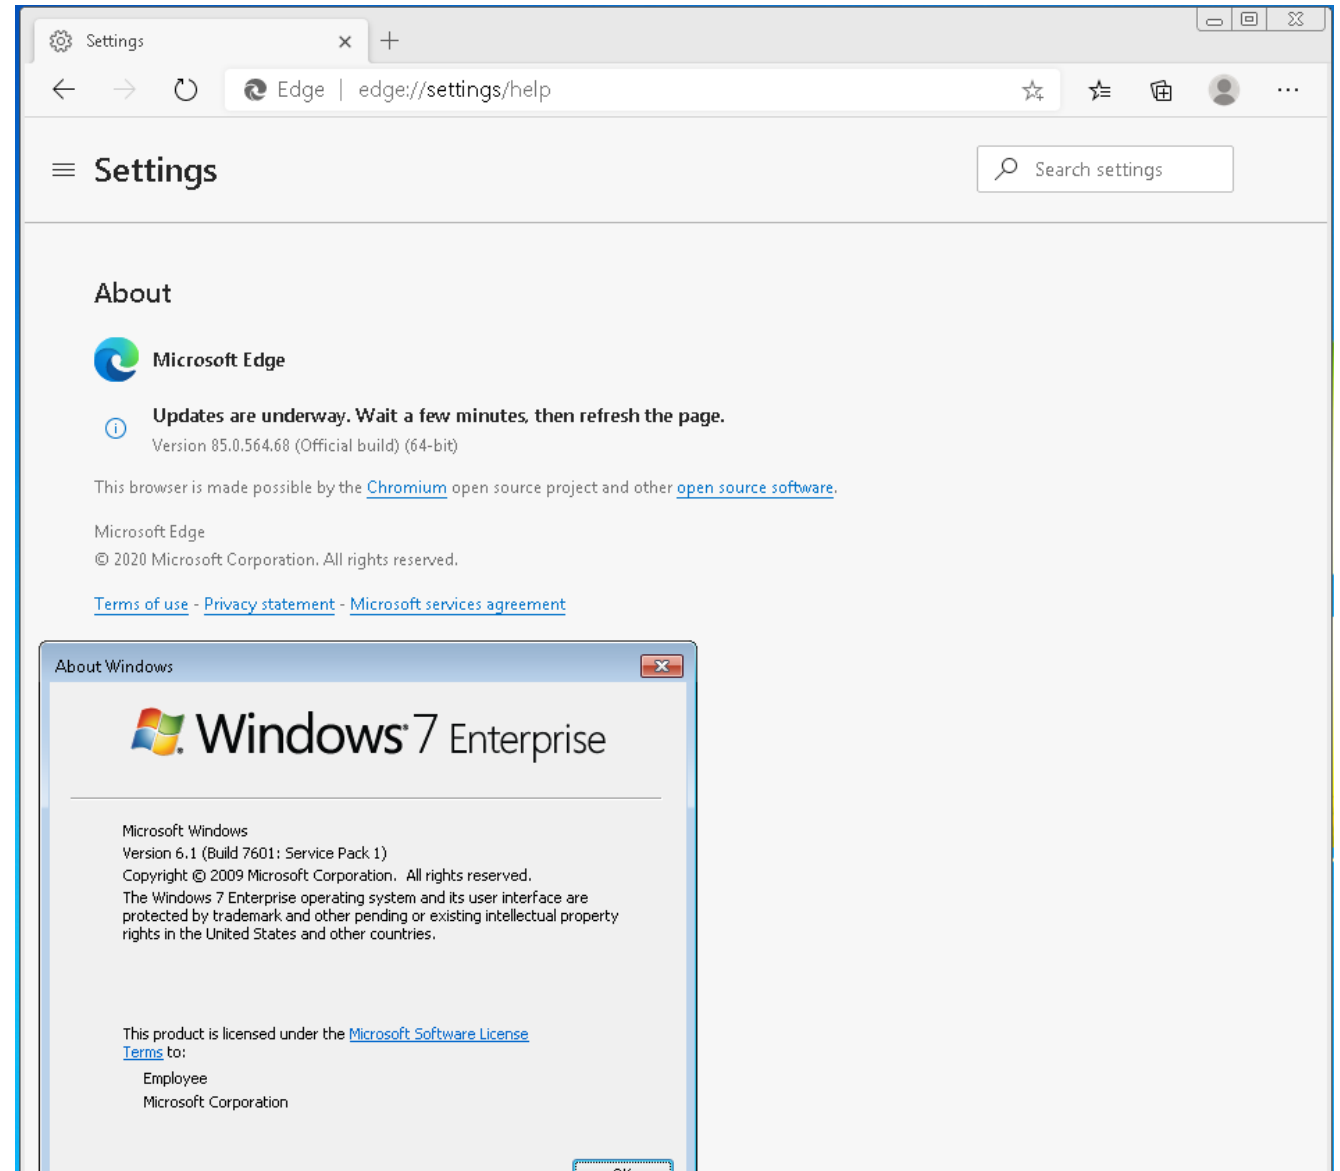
Settings

Edge | edge://settings/help

Settings

Search settings

About

Microsoft Edge

Updates are underway. Wait a few minutes, then refresh the page.
Version 85.0.564.68 (Official build) (64-bit)

This browser is made possible by the Chromium open source project and other open source software.

Microsoft Edge
© 2020 Microsoft Corporation. All rights reserved.

Terms of use - Privacy statement - Microsoft services agreement

About Windows

Windows 7 Enterprise

Microsoft Windows
Version 6.1 (Build 7601: Service Pack 1)
Copyright © 2009 Microsoft Corporation. All rights reserved.
The Windows 7 Enterprise operating system and its user interface are protected by trademark and other pending or existing intellectual property rights in the United States and other countries.

This product is licensed under the Microsoft Software License Terms to:

Employee
Microsoft Corporation

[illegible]